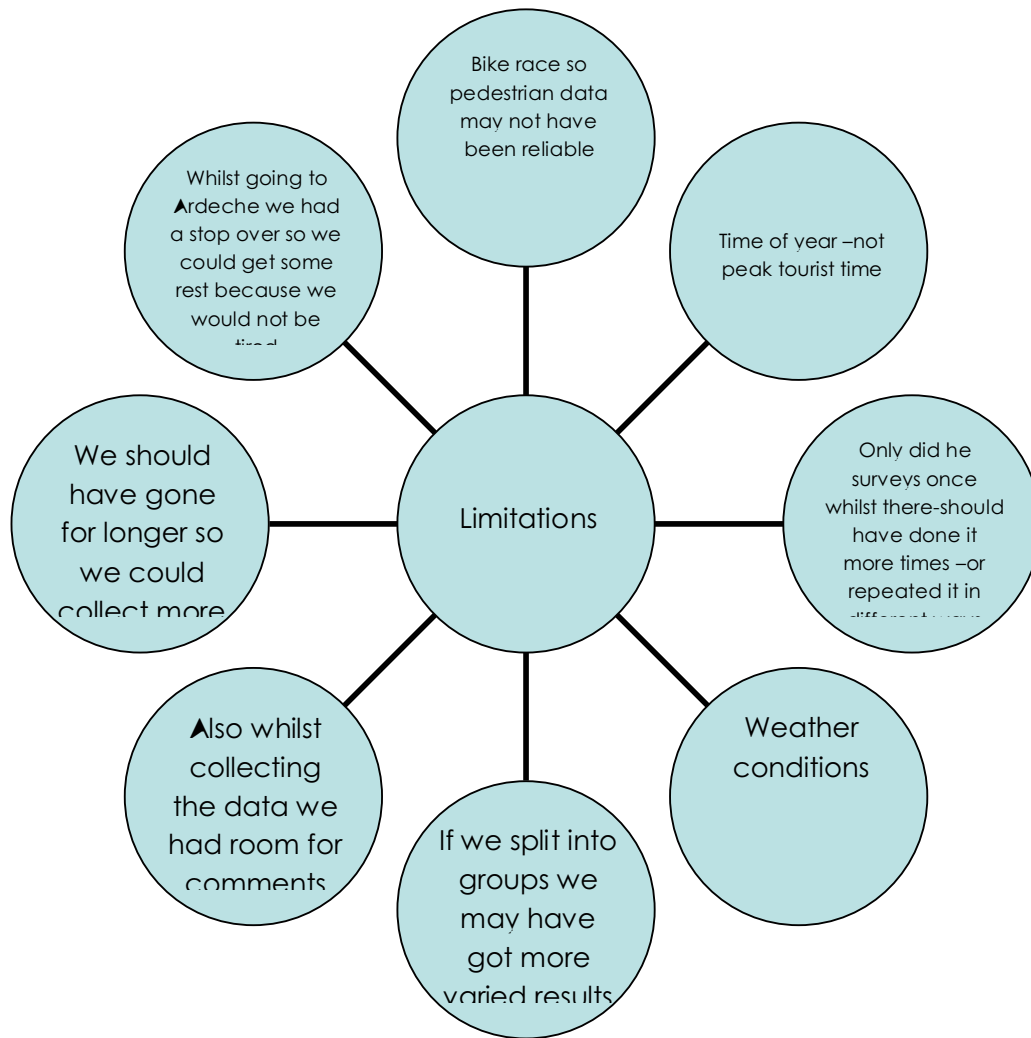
Bike race so pedestrian data may not have been reliable

Time of year –not peak tourist time

Only did he surveys once whilst there-should have done it more times –or repeated it in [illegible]

Weather conditions

If we split into groups we may have got more varied results

Also whilst collecting the data we had room for comments

We should have gone for longer so we could collect more

Whilst going to Ardeche we had a stop over so we could get some rest because we would not be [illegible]

Limitations